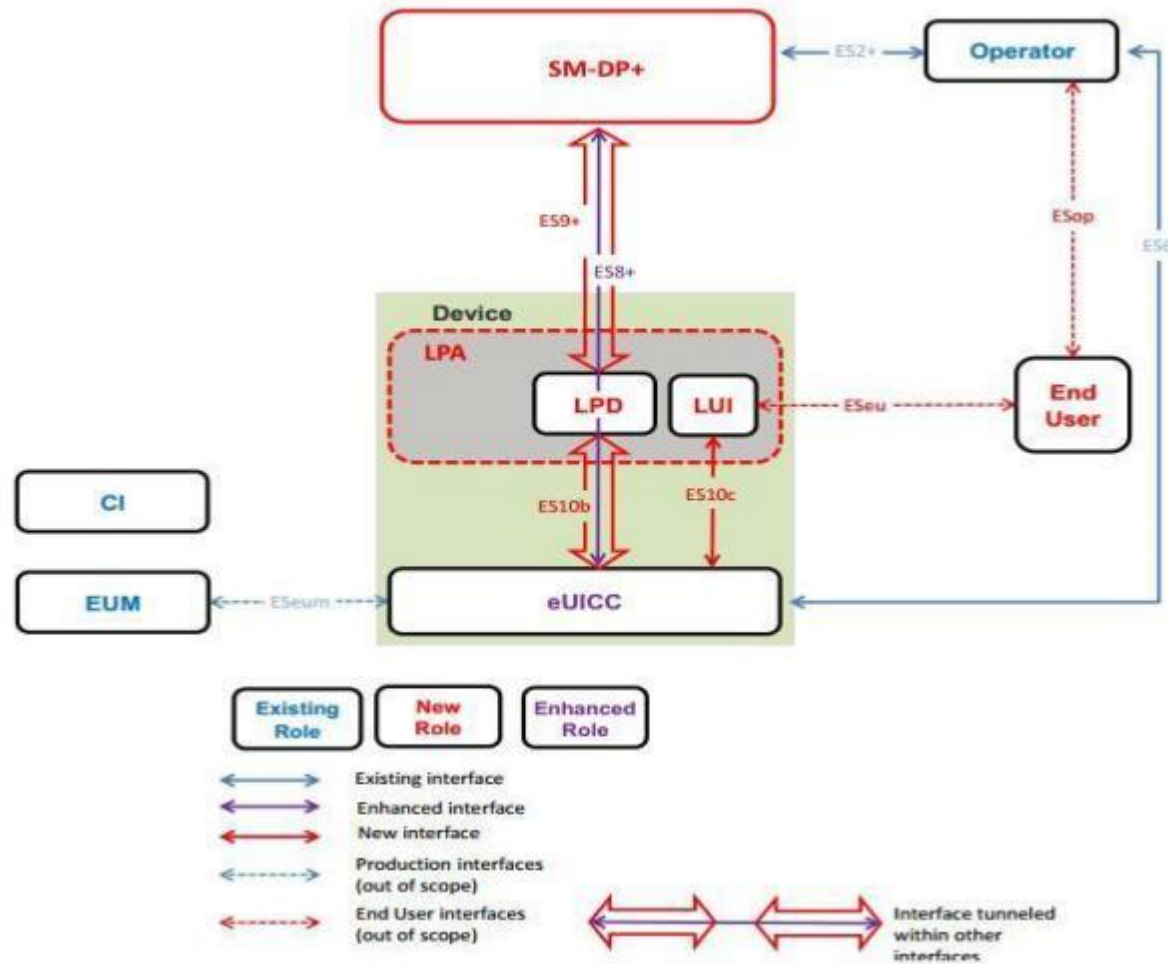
SM-DP+

ES2+

Operator

ES9+

ES8+

ESop

ES6

Device

LPA

LPD

LUI

ESeu

End User

CI

ES10b

ES10c

EUM

ESeum

eUICC

Existing Role

New Role

Enhanced Role

Existing interface

Enhanced interface

New interface

Production interfaces (out of scope)

End User interfaces (out of scope)

Interface tunneled within other interfaces